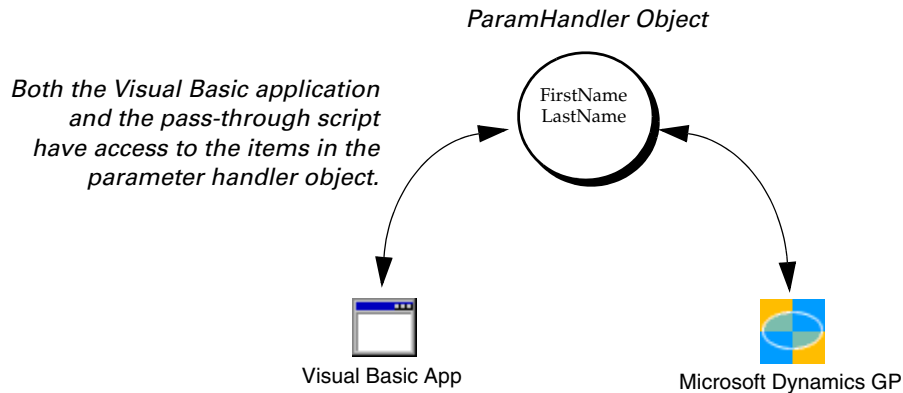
ParamHandler Object

Both the Visual Basic application and the pass-through script have access to the items in the parameter handler object.

FirstName
LastName

Visual Basic App

Microsoft Dynamics GP